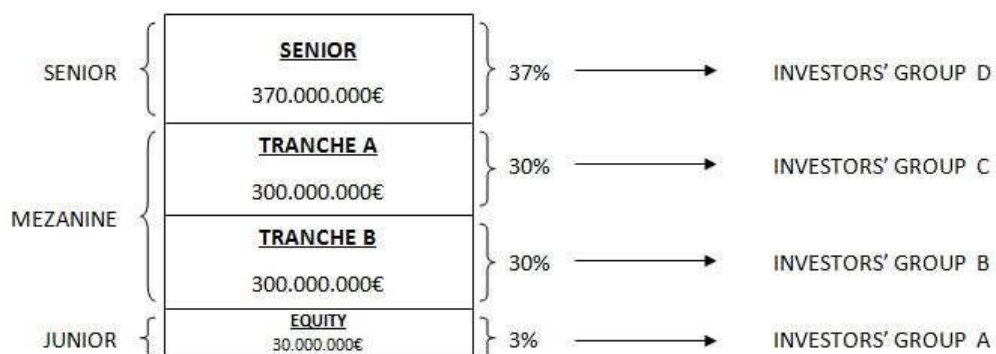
SENIOR

SENIOR
370.000.000€

37%

INVESTORS' GROUP D

TRANCHE A
300.000.000€

30%

INVESTORS' GROUP C

MEZANINE

TRANCHE B
300.000.000€

30%

INVESTORS' GROUP B

JUNIOR

EQUITY
30.000.000€

3%

INVESTORS' GROUP A